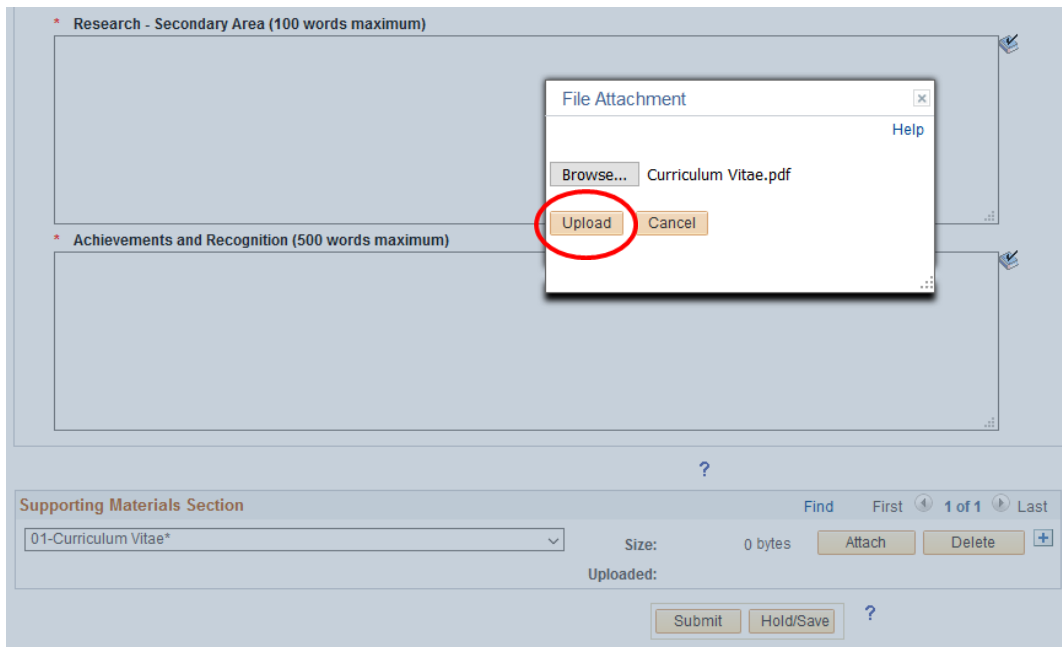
* Research - Secondary Area (100 words maximum)

File Attachment

Help

Browse... Curriculum Vitae.pdf

Upload Cancel

* Achievements and Recognition (500 words maximum)

?

Supporting Materials Section

Find First 1 of 1 Last

01-Curriculum Vitae*

Size: 0 bytes Attach Delete +

Uploaded:

Submit Hold/Save ?